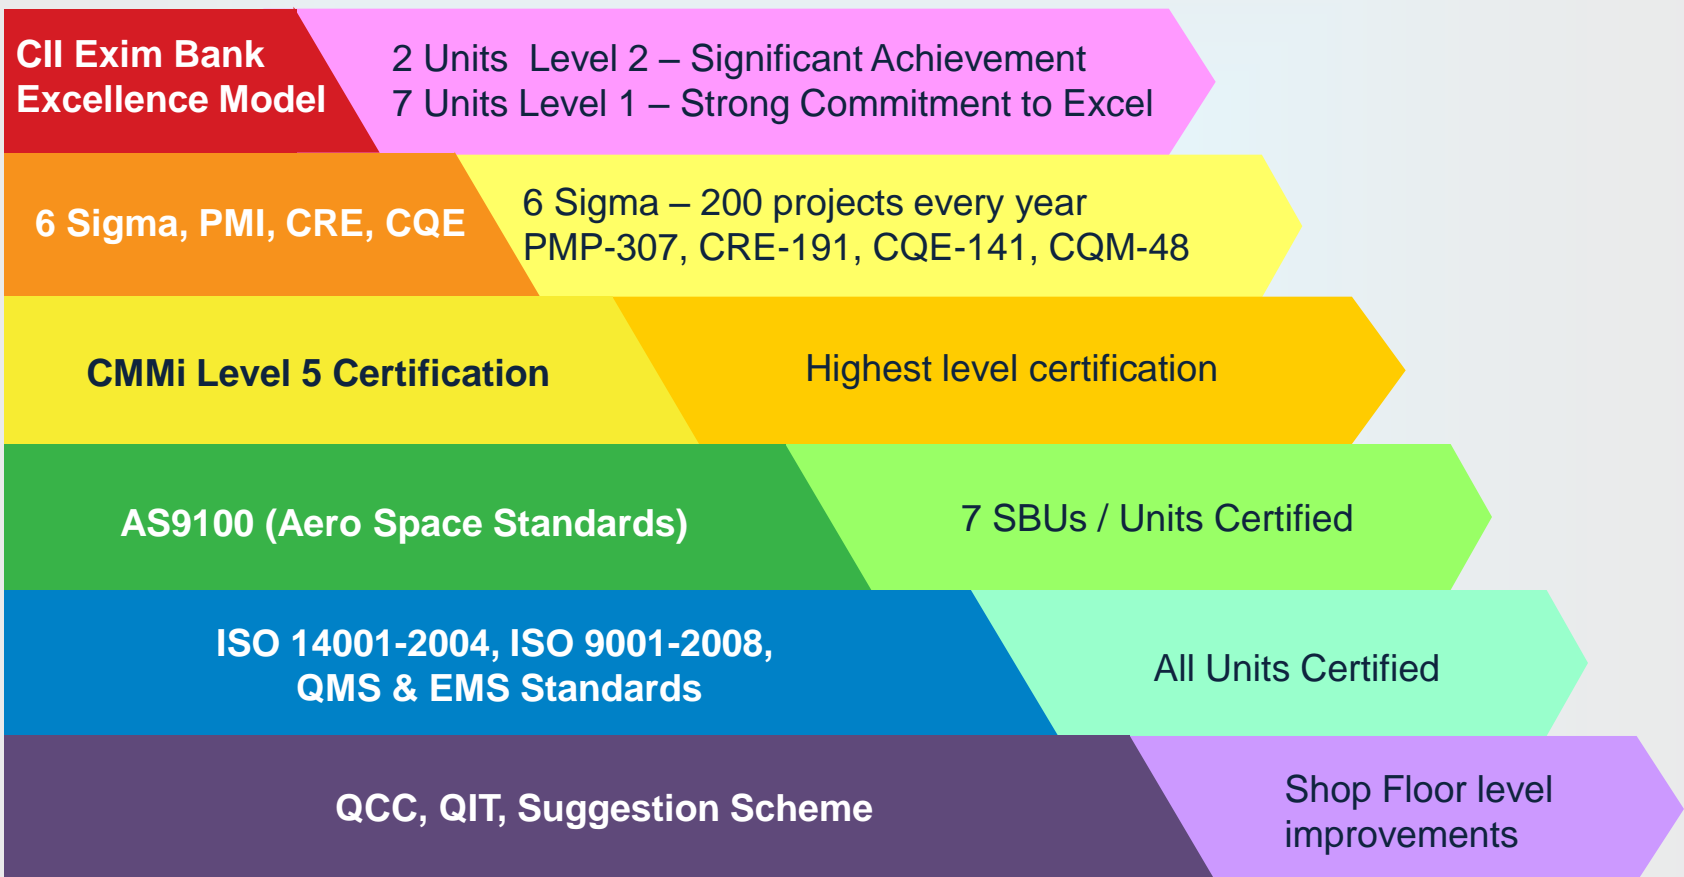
CII Exim Bank Excellence Model

2 Units Level 2 – Significant Achievement
7 Units Level 1 – Strong Commitment to Excel

6 Sigma, PMI, CRE, CQE

6 Sigma – 200 projects every year
PMP-307, CRE-191, CQE-141, CQM-48

CMMi Level 5 Certification

Highest level certification

AS9100 (Aero Space Standards)

7 SBUs / Units Certified

ISO 14001-2004, ISO 9001-2008, QMS & EMS Standards

All Units Certified

QCC, QIT, Suggestion Scheme

Shop Floor level improvements